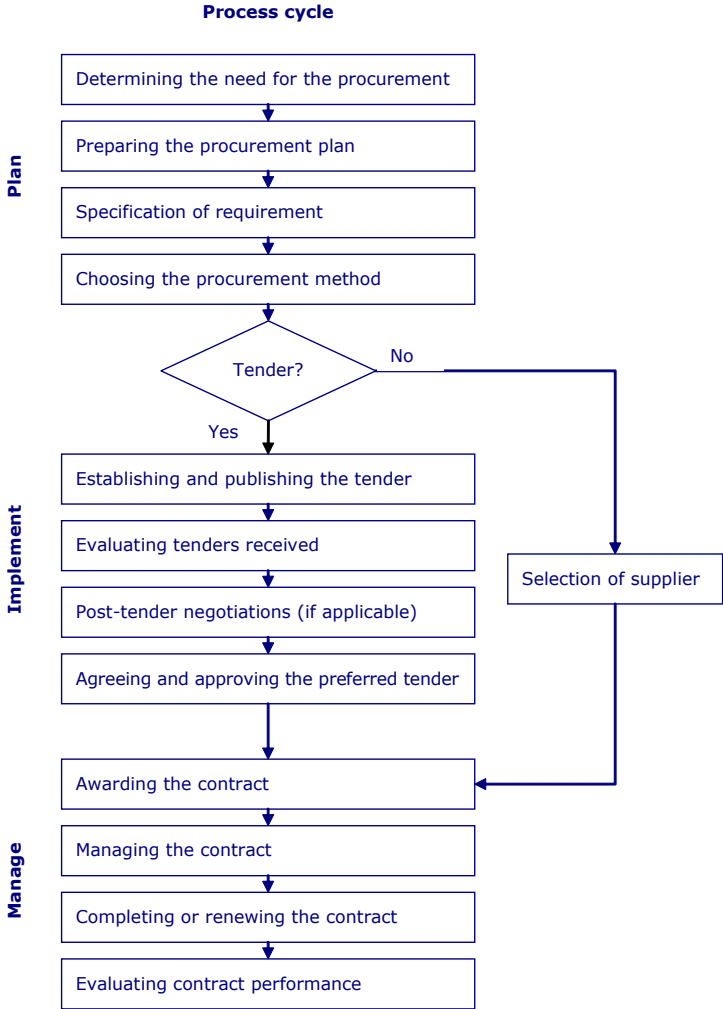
Process cycle

Plan

Determining the need for the procurement

Preparing the procurement plan

Specification of requirement

Choosing the procurement method

Tender?

No

Yes

Implement

Establishing and publishing the tender

Evaluating tenders received

Post-tender negotiations (if applicable)

Agreeing and approving the preferred tender

Selection of supplier

Manage

Awarding the contract

Managing the contract

Completing or renewing the contract

Evaluating contract performance